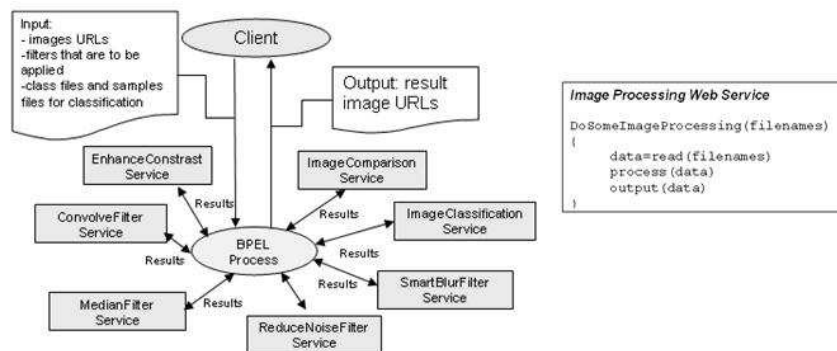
Input:
- images URLs
-filters that are to be applied
-class files and samples files for classification

Client

Output: result image URLs

EnhanceConstrast Service

ImageComparison Service

Results

Results

ConvolveFilter Service

ImageClassification Service

BPEL Process

Results

Results

Results

SmartBlurFilter Service

MedianFilter Service

Results

ReduceNoiseFilter Service

Image Processing Web Service

DoSomeImageProcessing(filenames)
{
data=read(filenames)
process(data)
output(data)
}